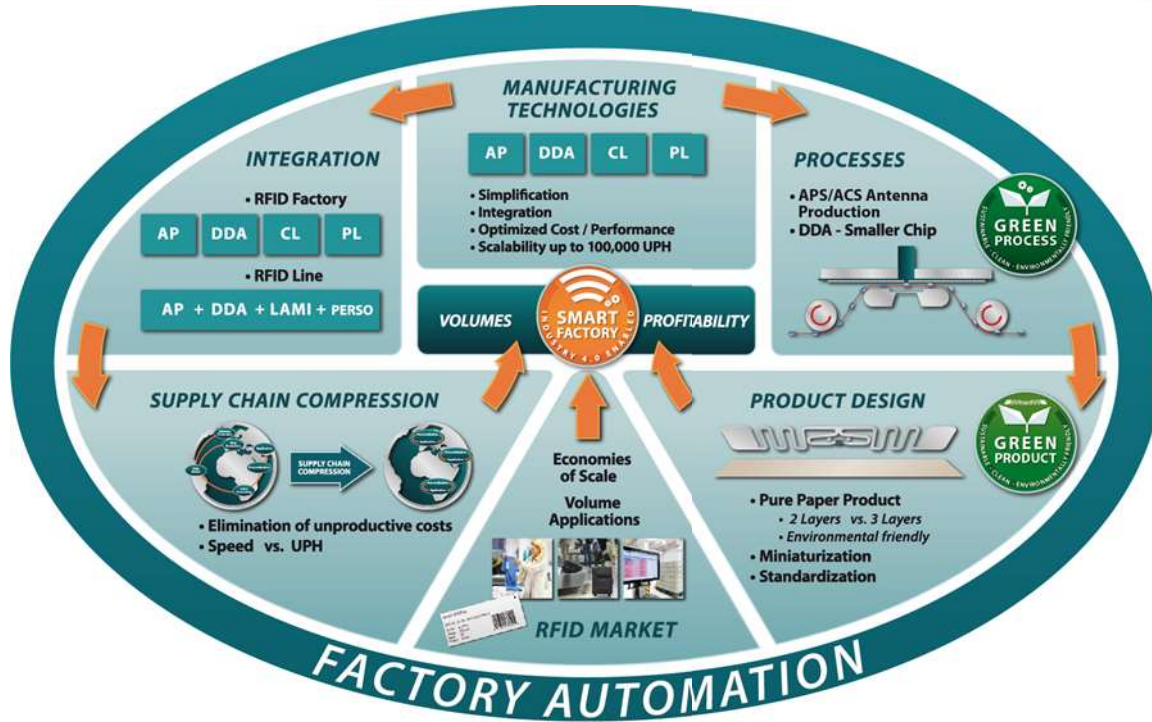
MANUFACTURING TECHNOLOGIES

AP DDA CL PL

• Simplification
• Integration
• Optimized Cost / Performance
• Scalability up to 100,000 UPH

INTEGRATION

• RFID Factory

AP DDA CL PL

• RFID Line

AP + DDA + LAMI + PERSO

PROCESSES

• APS/ACS Antenna Production
• DDA - Smaller Chip

GREEN PROCESS
SUSTAINABLE · CLEAN · ENVIRONMENTALLY FRIENDLY

VOLUMES

SMART FACTORY
INDUSTRY 4.0 ENABLED

PROFITABILITY

SUPPLY CHAIN COMPRESSION

SUPPLY CHAIN COMPRESSION

• Elimination of unproductive costs
• Speed vs. UPH

Economies of Scale

Volume Applications

RFID MARKET

PRODUCT DESIGN

GREEN PRODUCT
SUSTAINABLE · CLEAN · ENVIRONMENTALLY FRIENDLY

• Pure Paper Product
• 2 Layers vs. 3 Layers
• Environmental friendly
• Miniaturization
• Standardization

FACTORY AUTOMATION